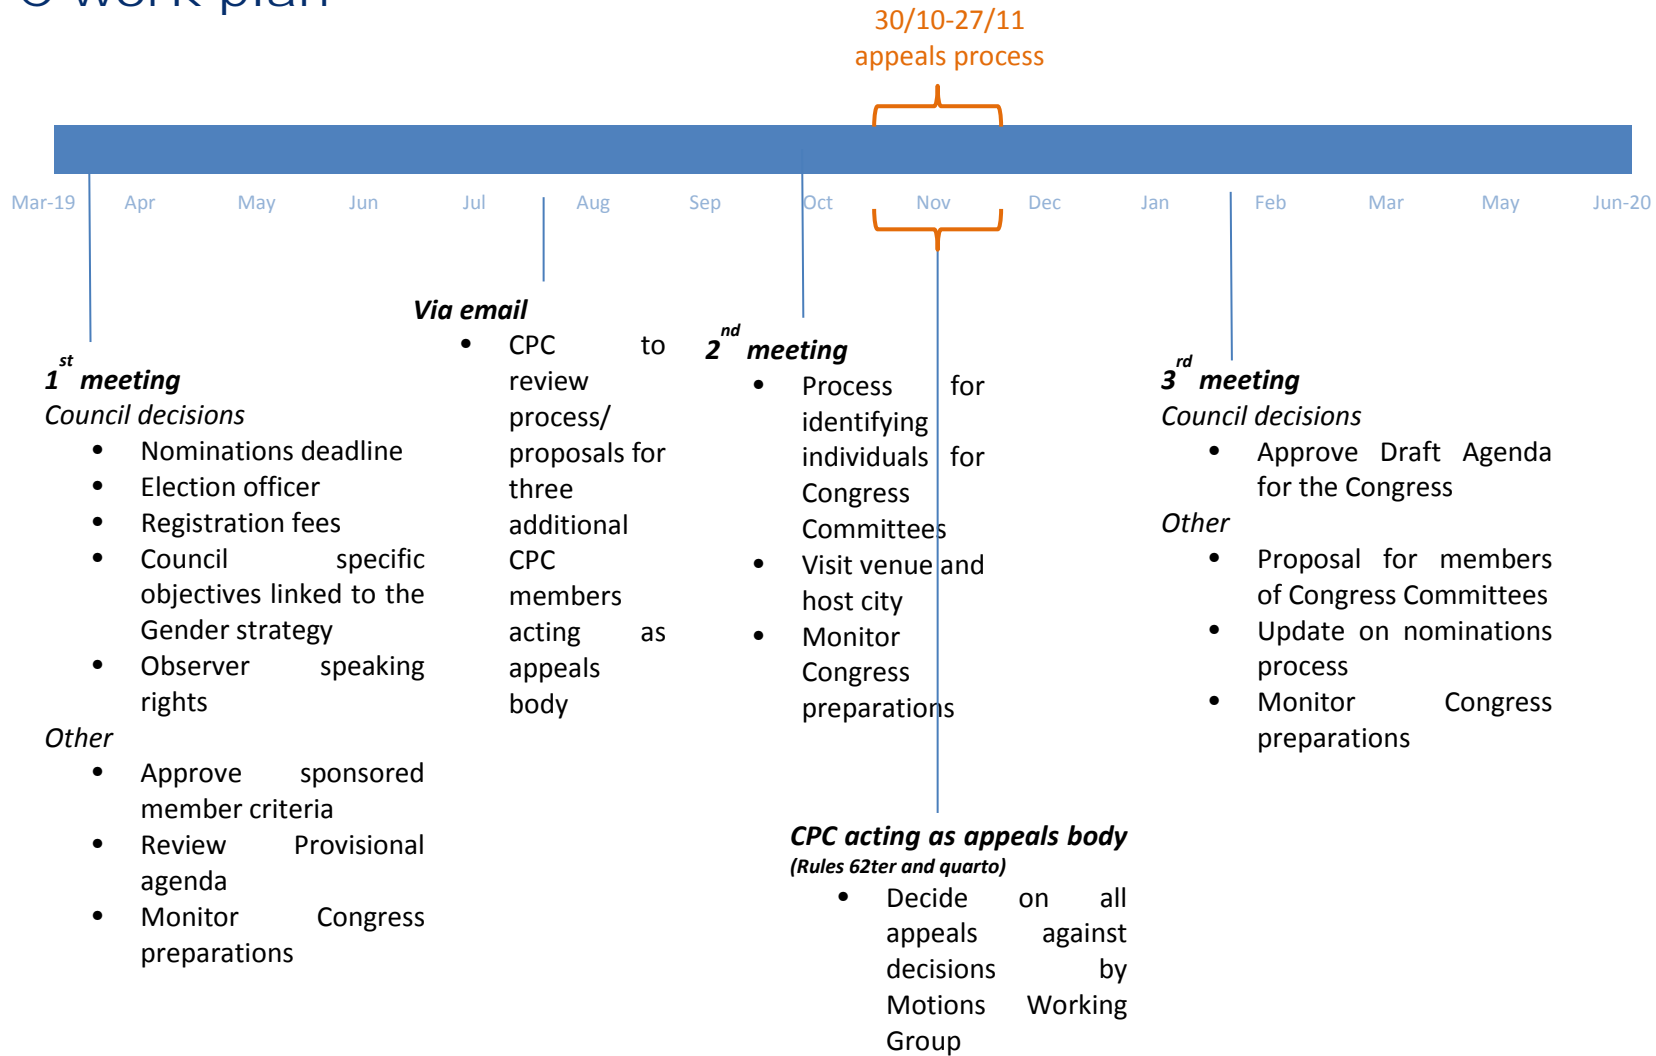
30/10-27/11
appeals process

Mar-19 Apr May Jun Jul Aug Sep Oct Nov Dec Jan Feb Mar May Jun-20

$1^{st}$ meeting
Council decisions
- Nominations deadline
- Election officer
- Registration fees
- Council specific objectives linked to the Gender strategy
- Observer speaking rights

Other
- Approve sponsored member criteria
- Review Provisional agenda
- Monitor Congress preparations

Via email
- CPC to review process/ proposals for three additional CPC members acting as appeals body

$2^{nd}$ meeting
- Process for identifying individuals for Congress Committees
- Visit venue and host city
- Monitor Congress preparations

CPC acting as appeals body
(Rules 62ter and quarto)
- Decide on all appeals against decisions by Motions Working Group

$3^{rd}$ meeting
Council decisions
- Approve Draft Agenda for the Congress

Other
- Proposal for members of Congress Committees
- Update on nominations process
- Monitor Congress preparations